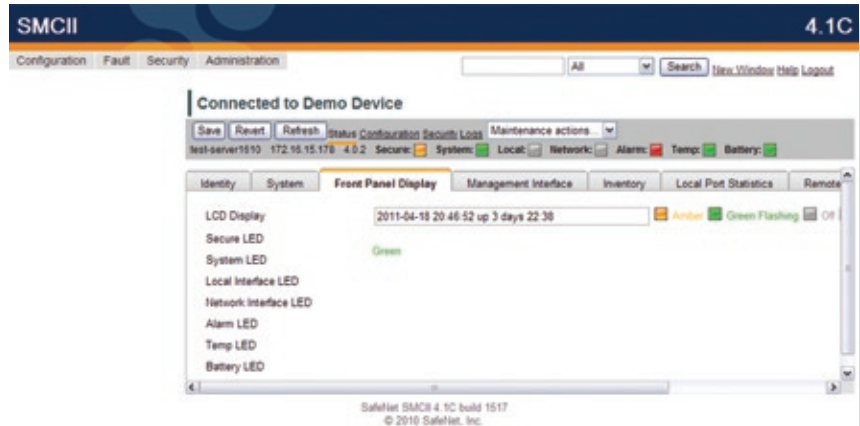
SMCII

4.1C

Configuration Fault Security Administration

All Search New Window Help Logout

Connected to Demo Device

Save Revert Refresh Status Configuration Security Logs Maintenance actions...

test-server1510 172.16.15.178 4.0.2 Secure: System: Local: Network: Alarm: Temp: Battery:

Identity System Front Panel Display Management Interface Inventory Local Port Statistics Remote

LCD Display

2011-04-18 20:46:52 up 3 days 22:38

Amber Green Flashing Off

Secure LED

System LED

Green

Local Interface LED

Network Interface LED

Alarm LED

Temp LED

Battery LED

SafeNet SMCII 4.1C build 1517
© 2010 SafeNet, Inc.